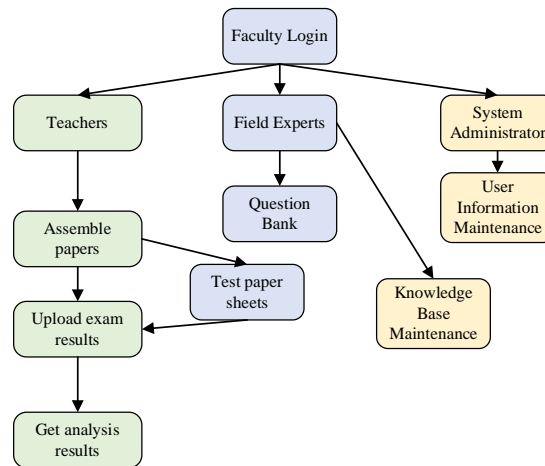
Faculty Login

Teachers

Field Experts

System Administrator

User Information Maintenance

Question Bank

Assemble papers

Test paper sheets

Knowledge Base Maintenance

Upload exam results

Get analysis results